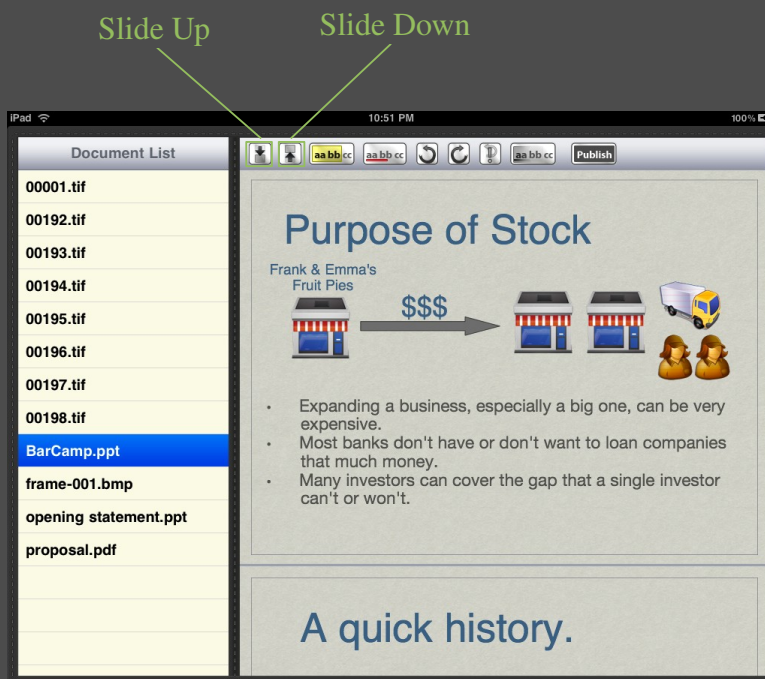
Slide Up

Slide Down

iPad

10:51 PM

100%

Document List

00001.tif

00192.tif

00193.tif

00194.tif

00195.tif

00196.tif

00197.tif

00198.tif

BarCamp.ppt

frame-001.bmp

opening statement.ppt

proposal.pdf

aa bb cc

aa bb cc

aa bb cc

Publish

Purpose of Stock

Frank & Emma's Fruit Pies

$$$

- Expanding a business, especially a big one, can be very expensive.
- Most banks don't have or don't want to loan companies that much money.
- Many investors can cover the gap that a single investor can't or won't.

A quick history.